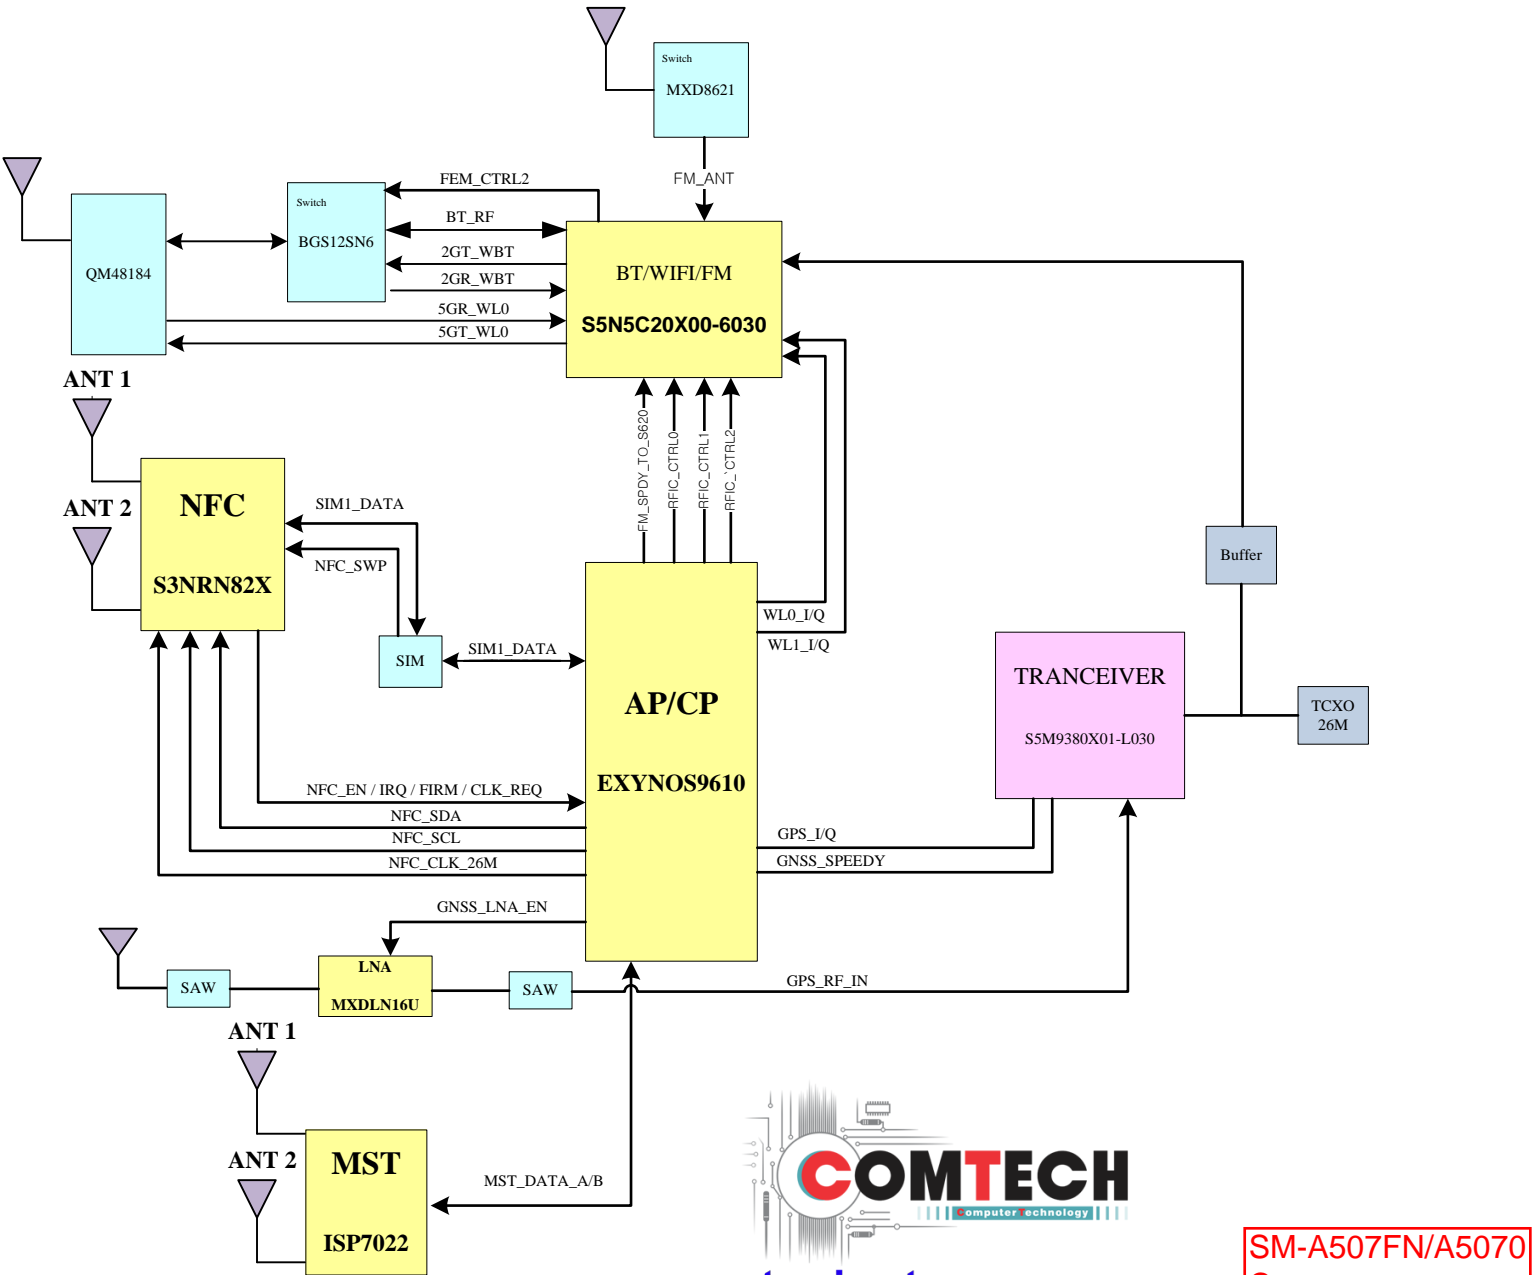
Switch
MXD8621
FM_ANT
FEM_CTRL2
Switch
BGS12SN6
BT_RF
QM48184
2GT_WBT
2GR_WBT
5GR_WL0
5GT_WL0
BT/WIFI/FM
S5N5C20X00-6030
ANT 1
FM_SPDY_TO_S620
RFIC_CTRL0
RFIC_CTRL1
RFIC_`CTRL2
ANT 2
NFC
S3NRN82X
SIM1_DATA
NFC_SWP
SIM
SIM1_DATA
AP/CP
EXYNOS9610
WL0_I/Q
WL1_I/Q
Buffer
TRANCEIVER
S5M9380X01-L030
TCXO
26M
NFC_EN / IRQ / FIRM / CLK_REQ
NFC_SDA
NFC_SCL
NFC_CLK_26M
GPS_I/Q
GNSS_SPEEDY
GNSS_LNA_EN
SAW
LNA
MXDLN16U
SAW
GPS_RF_IN
ANT 1
ANT 2
MST
ISP7022
MST_DATA_A/B
COMTECH
computer technology
SM-A507FN/A5070